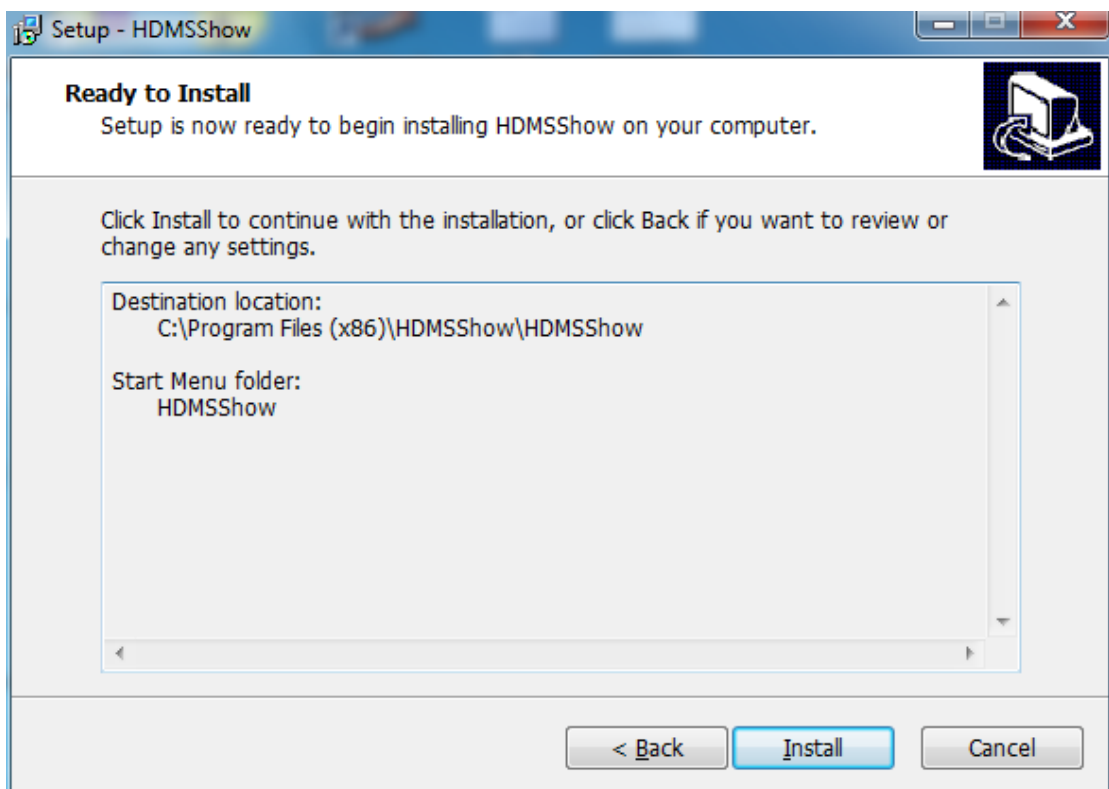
Setup - HDMSShow

Ready to Install
Setup is now ready to begin installing HDMSShow on your computer.

Click Install to continue with the installation, or click Back if you want to review or change any settings.

Destination location:
C:\Program Files (x86)\HDMSShow\HDMSShow

Start Menu folder:
HDMSShow

< Back
Install
Cancel